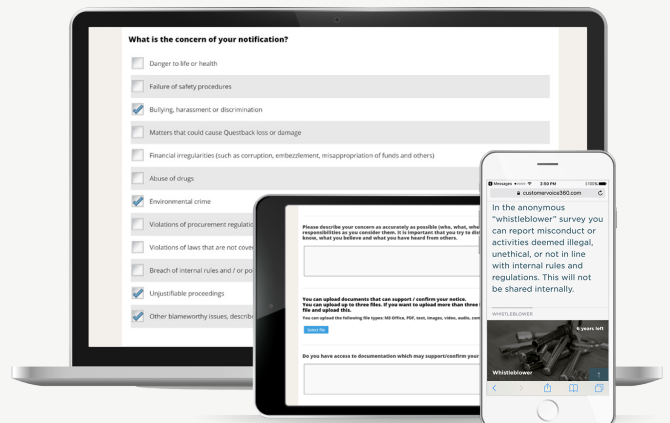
What is the concern of your notification?

Danger to life or health

Failure of safety procedures

Bullying, harassment or discrimination

Matters that could cause Questback loss or damage

Financial irregularities (such as corruption, embezzlement, misappropriation of funds and others)

Abuse of drugs

Environmental crime

Violations of procurement regulatio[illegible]

Violations of laws that are not cove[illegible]

Breach of internal rules and / or po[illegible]

Unjustifiable proceedings

Other blameworthy issues, describe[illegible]

Please describe your concern as accurately as possible (who, what, whe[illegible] responsibilities as you consider them. It is important that you try to di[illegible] know, what you believe and what you have heard from others.

You can upload documents that can support / confirm your notice. You can upload up to three files. If you want to upload more than three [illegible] file and upload this.
You can upload the following file types: MS Office, PDF, text, images, video, audio, som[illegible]

Select file

Do you have access to documentation which may support/confirm your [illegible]

Messages 3:50 PM 100%
customervoice360.com

In the anonymous "whistleblower" survey you can report misconduct or activities deemed illegal, unethical, or not in line with internal rules and regulations. This will not be shared internally.

WHISTLEBLOWER

6 years left

Whistleblower